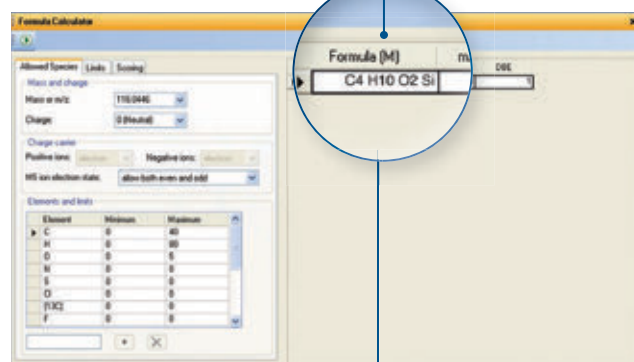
Formula Calculator

Allowed Species | Limits | Scoring

Mass and charge
Mass or m/z: 118.0446
Charge: 0 (Neutral)

Charge carrier
Positive ions: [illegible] Negative ions: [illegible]
MS ion electron state: allow both even and odd

Elements and limits

| Element | Minimum | Maximum |
|---|---|---|
| C | 0 | 40 |
| H | 0 | 80 |
| O | 0 | 5 |
| N | 0 | 0 |
| S | 0 | 0 |
| Cl | 0 | 0 |
| [13C] | 0 | 0 |
| F | 0 | 0 |

+ ✕

Formula (M) | m | DBE
C4 H10 O2 Si | | 1